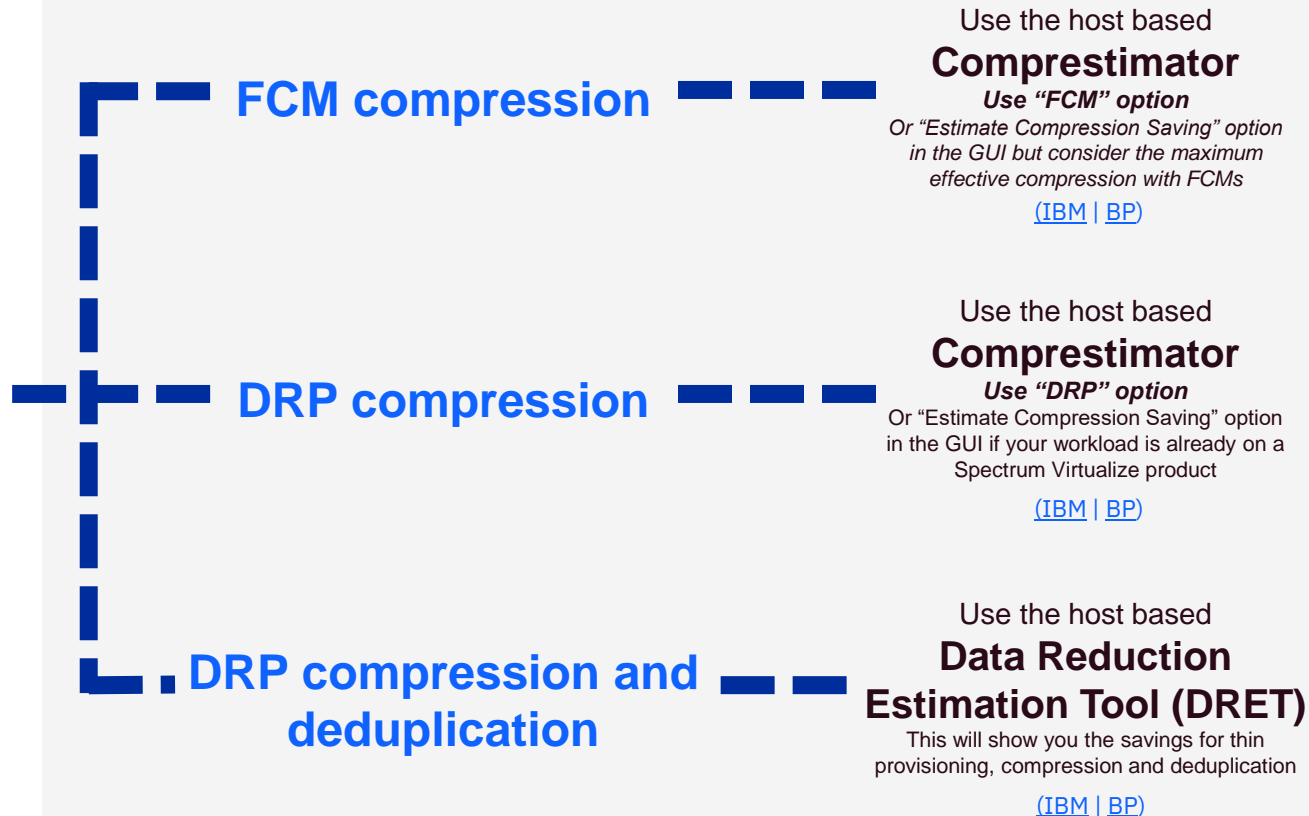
FCM compression

Use the host based
Comprestimator
Use “FCM” option
Or “Estimate Compression Saving” option in the GUI but consider the maximum effective compression with FCMs
(IBM | BP)

DRP compression

Use the host based
Comprestimator
Use “DRP” option
Or “Estimate Compression Saving” option in the GUI if your workload is already on a Spectrum Virtualize product
(IBM | BP)

DRP compression and deduplication

Use the host based
Data Reduction Estimation Tool (DRET)
This will show you the savings for thin provisioning, compression and deduplication
(IBM | BP)